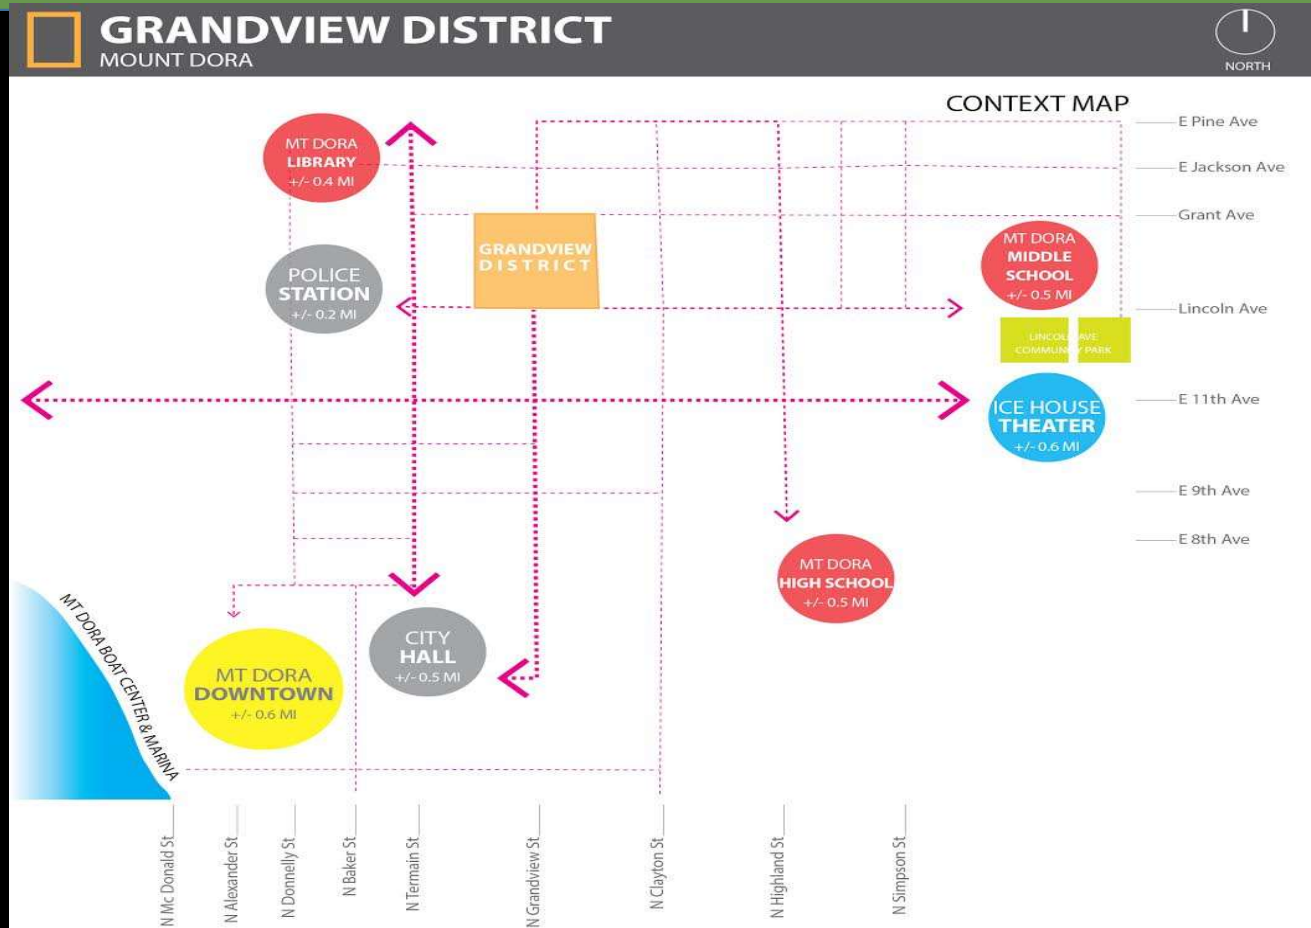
GRANDVIEW DISTRICT
MOUNT DORA

NORTH

CONTEXT MAP

E Pine Ave
E Jackson Ave
Grant Ave
Lincoln Ave
E 11th Ave
E 9th Ave
E 8th Ave

MT DORA LIBRARY +/- 0.4 MI

POLICE STATION +/- 0.2 MI

GRANDVIEW DISTRICT

MT DORA MIDDLE SCHOOL +/- 0.5 MI

LINCOLN AVE COMMUNITY PARK

ICE HOUSE THEATER +/- 0.6 MI

MT DORA HIGH SCHOOL +/- 0.5 MI

MT DORA BOAT CENTER & MARINA

CITY HALL +/- 0.5 MI

MT DORA DOWNTOWN +/- 0.6 MI

N Mc Donald St
N Alexander St
N Donnelly St
N Baker St
N Termain St
N Grandview St
N Clayton St
N Highland St
N Simpson St